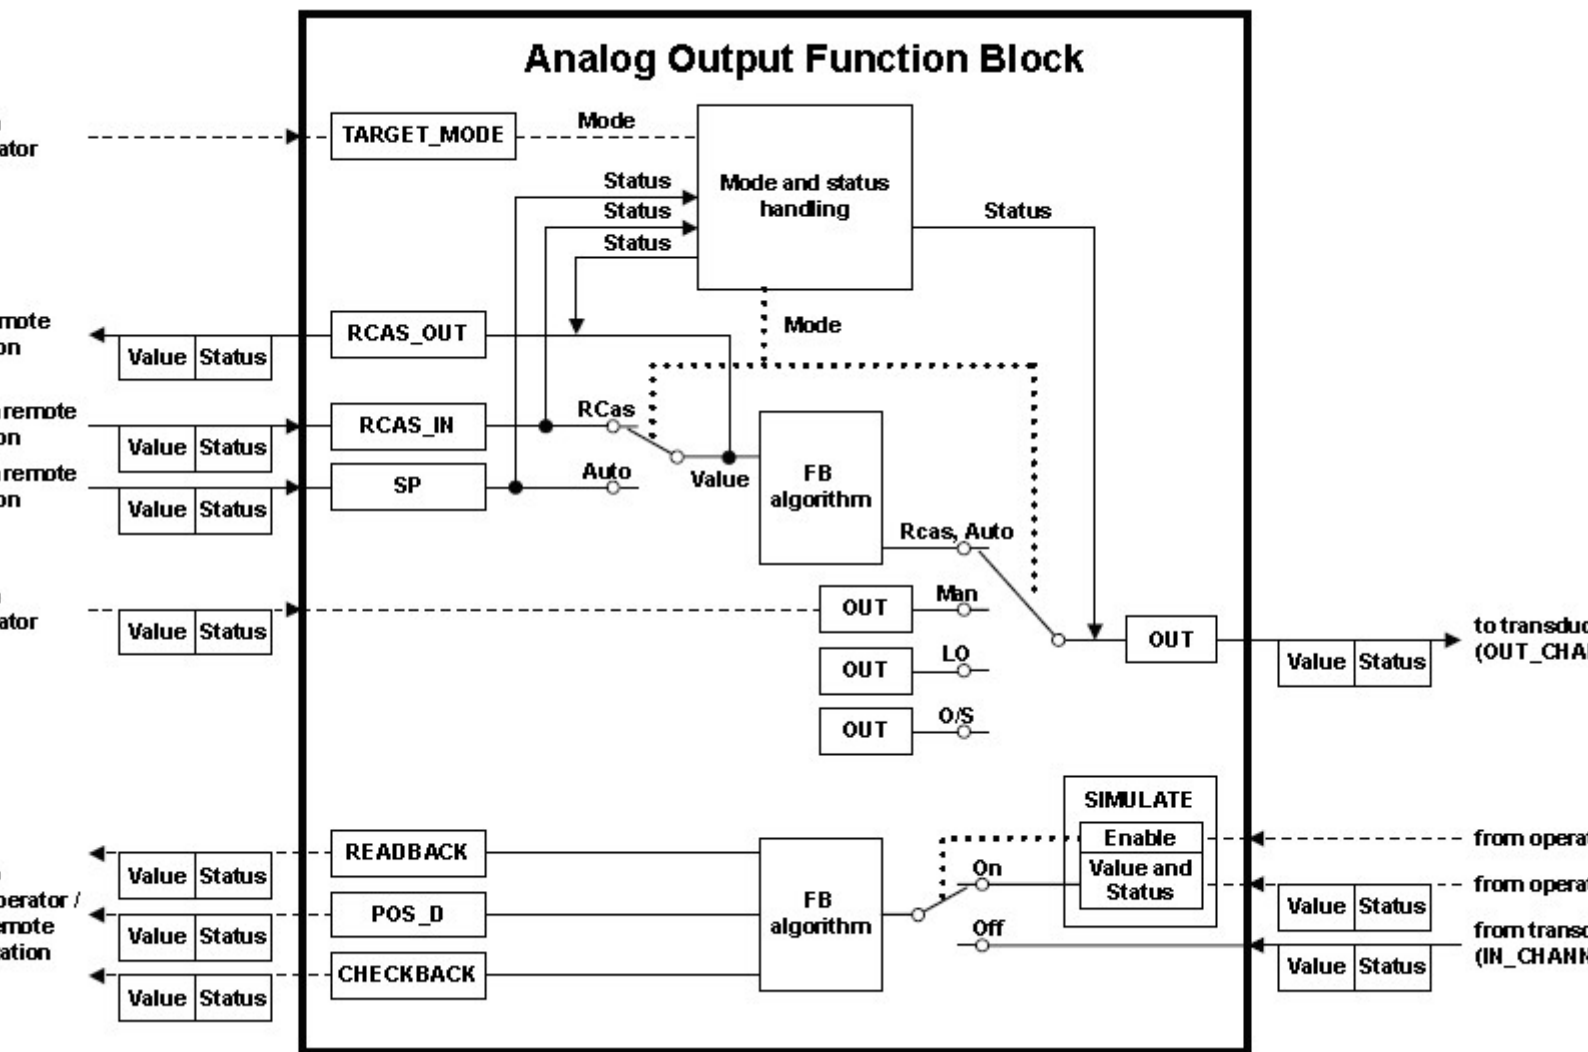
Analog Output Function Block

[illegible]ator

TARGET_MODE

Mode

Mode and status handling

Status

Status

Status

Status

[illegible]mote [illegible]on

Value Status

RCAS_OUT

Mode

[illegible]remote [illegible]on

Value Status

RCAS_IN

RCas

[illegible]remote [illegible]on

Value Status

SP

Auto

Value

FB algorithm

Rcas, Auto

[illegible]ator

Value Status

OUT

Man

OUT

LO

OUT

O/S

OUT

Value Status

to transduc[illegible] (OUT_CHA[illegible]

SIMULATE

Enable

Value and Status

Value Status

READBACK

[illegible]perator / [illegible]mote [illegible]ation

Value Status

POS_D

Value Status

CHECKBACK

FB algorithm

On

Off

from operat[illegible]

from operat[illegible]

Value Status

from transd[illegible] (IN_CHANN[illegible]

Value Status